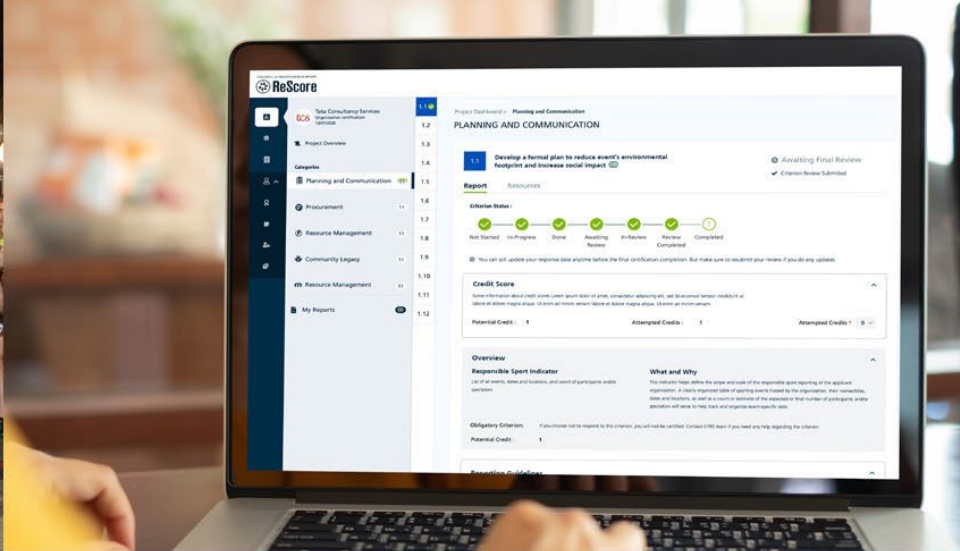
ReScore

Tata Consultancy Services
Organization certification

Project Overview

Categories

Planning and Communication

Procurement

Resource Management

Community Legacy

Resource Management

My Reports

1.1
1.2
1.3
1.4
1.5
1.6
1.7
1.8
1.9
1.10
1.11
1.12

Project Dashboard > Planning and Communication

PLANNING AND COMMUNICATION

1.1 Develop a formal plan to reduce event's environmental footprint and increase social impact

Awaiting Final Review
Criterion Review Submitted

Report Resources

Criterion Status :

Not Started In-Progress Done Awaiting Review In-Review Review Completed Completed

You can still update your response data anytime before the final certification completion. But make sure to resubmit your review if you do any updates.

Credit Score

Some information about credit scores Lorem ipsum dolor sit amet, consectetur adipiscing elit, sed do eiusmod tempor incididunt ut labore et dolore magna aliqua. Ut enim ad minim veniam labore et dolore magna aliqua. Ut enim ad minim veniam

Potential Credit : 1 Attempted Credits : 1 Attempted Credits : 0

Overview

Responsible Sport Indicator

List of all events, dates and locations, and count of participants and/or spectators

What and Why

This indicator helps define the scope and scale of the responsible sport reporting of the applicant organization. A clearly organized table of sporting events hosted by the organization, their names/titles, dates and locations, as well as a count or estimate of the expected or final number of participants and/or spectators will serve to help track and organize event-specific data.

Obligatory Criterion: If you choose not to respond to this criterion, you will not be certified. Contact CRS team if you need any help regarding the criterion.

Potential Credit : 1

Reporting Guideline